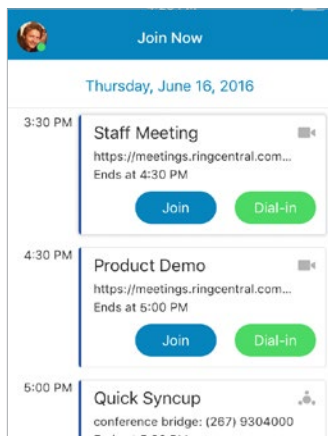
Join Now

Thursday, June 16, 2016

3:30 PM
Staff Meeting
https://meetings.ringcentral.com...
Ends at 4:30 PM
Join
Dial-in

4:30 PM
Product Demo
https://meetings.ringcentral.com...
Ends at 5:00 PM
Join
Dial-in

5:00 PM
Quick Syncup
conference bridge: (267) 9304000
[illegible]